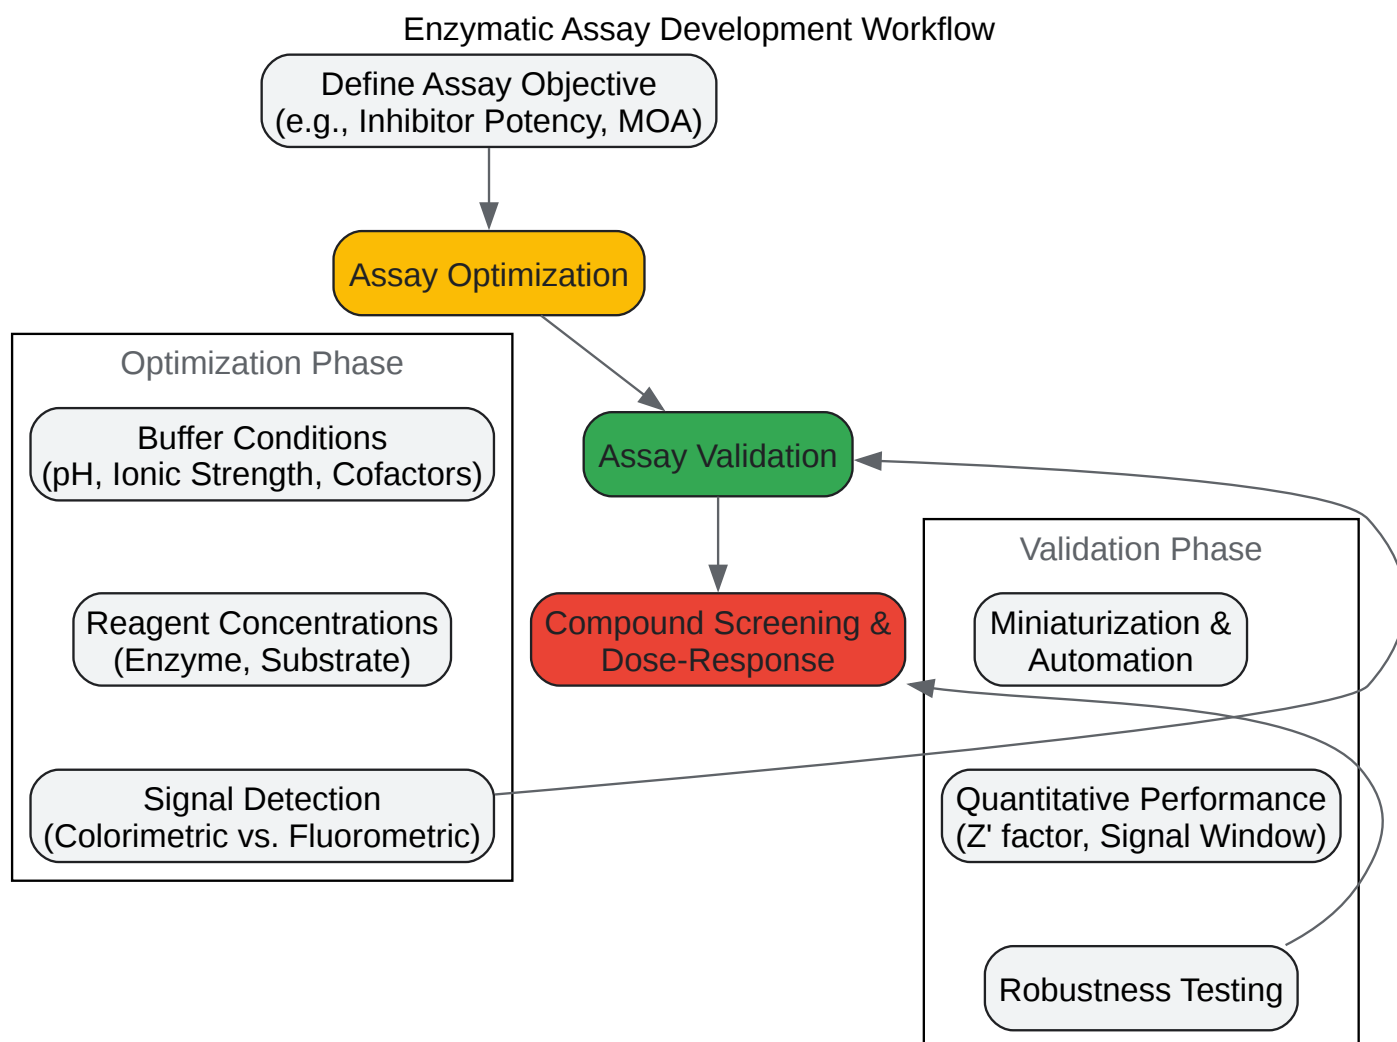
Enzymatic Assay Development Workflow

Define Assay Objective
(e.g., Inhibitor Potency, MOA)

Assay Optimization

Optimization Phase

Buffer Conditions
(pH, Ionic Strength, Cofactors)

Reagent Concentrations
(Enzyme, Substrate)

Signal Detection
(Colorimetric vs. Fluorometric)

Assay Validation

Compound Screening &
Dose-Response

Validation Phase

Miniaturization &
Automation

Quantitative Performance
(Z' factor, Signal Window)

Robustness Testing